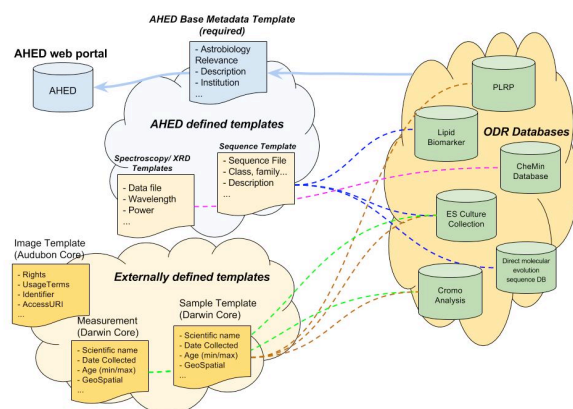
AHED Base Metadata Template (required)

- Astrobiology Relevance
- Description
- Institution
...

AHED web portal

AHED

AHED defined templates

Spectroscopy/ XRD Templates

- Data file
- Wavelength
- Power
...

Sequence Template

- Sequence File
- Class, family...
- Description
...

ODR Databases

PLRP

Lipid Biomarker

CheMin Database

ES Culture Collection

Direct molecular evolution sequence DB

Cromo Analysis

Image Template (Audubon Core)

- Rights
- UsageTerms
- Identifier
- AccessURI
...

Externally defined templates

Measurement (Darwin Core)

- Scientific name
- Date Collected
- Age (min/max)
- GeoSpatial
...

Sample Template (Darwin Core)

- Scientific name
- Date Collected
- Age (min/max)
- GeoSpatial
...